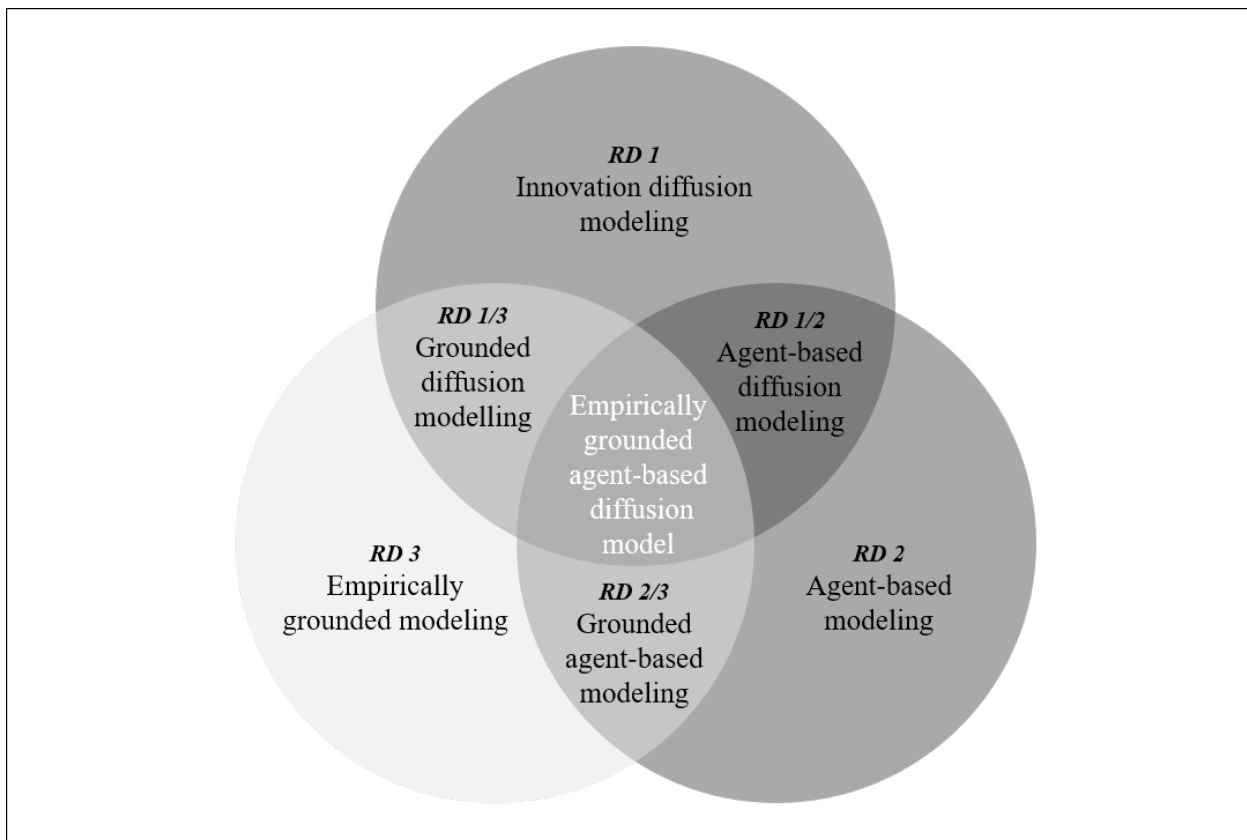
RD 1
Innovation diffusion modeling

RD 1/3
Grounded diffusion modelling

RD 1/2
Agent-based diffusion modeling

Empirically grounded agent-based diffusion model

RD 3
Empirically grounded modeling

RD 2/3
Grounded agent-based modeling

RD 2
Agent-based modeling